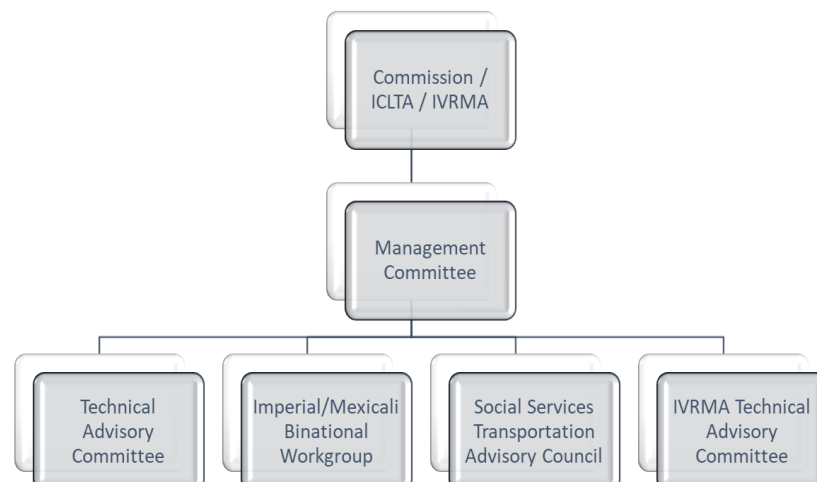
Commission / ICLTA / IVRMA

Management Committee

Technical Advisory Committee

Imperial/Mexicali Binational Workgroup

Social Services Transportation Advisory Council

IVRMA Technical Advisory Committee